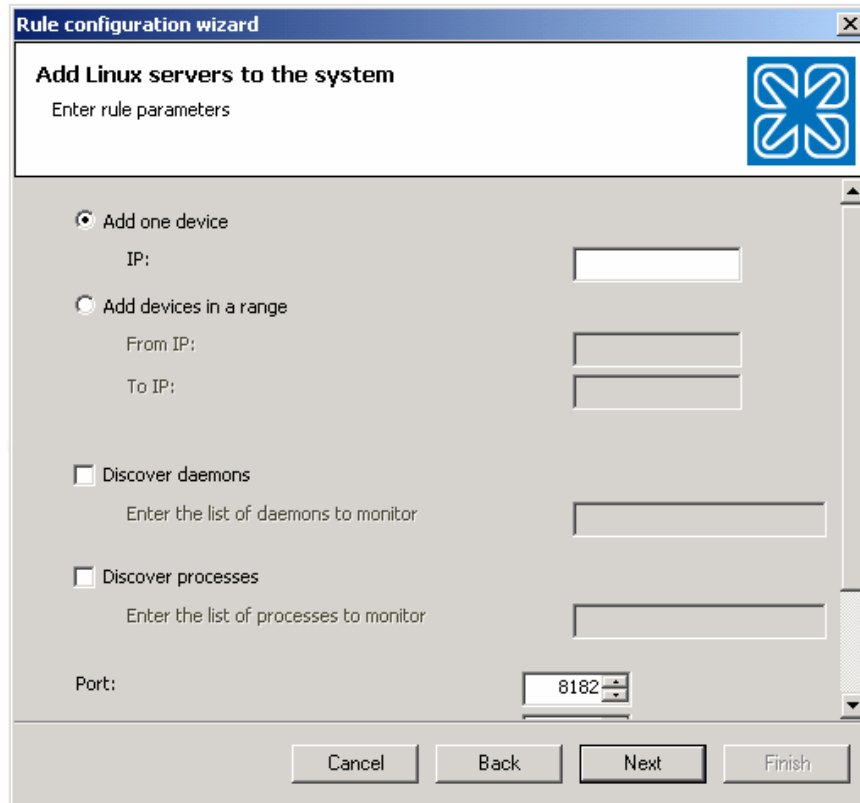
Rule configuration wizard

Add Linux servers to the system

Enter rule parameters

Add one device

IP:

Add devices in a range

From IP:

To IP:

Discover daemons

Enter the list of daemons to monitor

Discover processes

Enter the list of processes to monitor

Port:

8182

Cancel

Back

Next

Finish